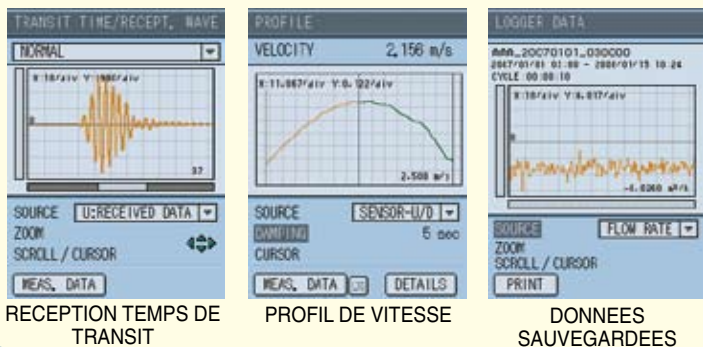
TRANSIT TIME/RECEPT. WAVE

NORMAL

X:10/div Y:1000/div

37

SOURCE U:RECEIVED DATA

ZOOM

SCROLL / CURSOR

MEAS. DATA

RECEPTION TEMPS DE TRANSIT

PROFILE

VELOCITY 2.156 m/s

X:11.067/div Y:0.122/div

2.500 m/s

SOURCE SENSOR-U/D

DAMPING 5 sec

CURSOR

MEAS. DATA DETAILS

PROFIL DE VITESSE

LOGGER DATA

AAA_20070101_030000

2007/01/01 01:00 - 2000/01/15 10:24

CYCLE 00:00:10

X:10/div Y:0.017/div

-6.0360 m³/h

SOURCE FLOW RATE

ZOOM

SCROLL / CURSOR

PRINT

DONNEES SAUVEGARDEES